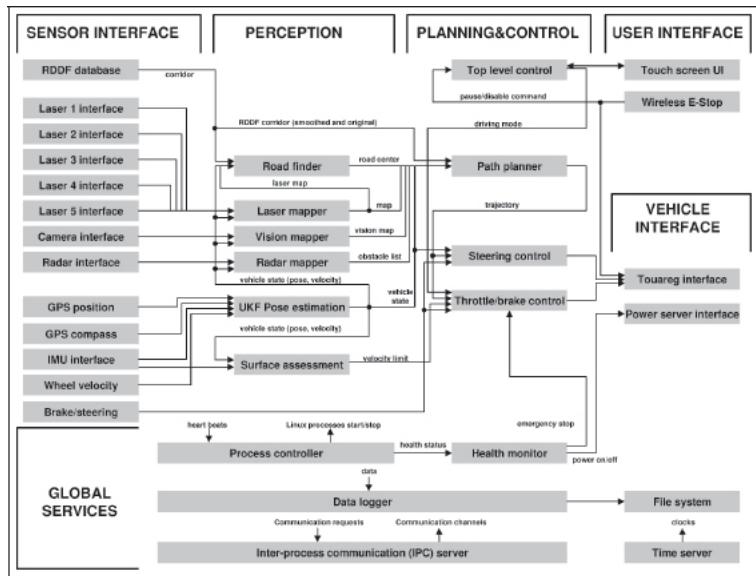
SENSOR INTERFACE

PERCEPTION

PLANNING&CONTROL

USER INTERFACE

RDDF database

corridor

Top level control

Touch screen UI

pause/disable command

Wireless E-Stop

Laser 1 interface

RDDF corridor (smoothed and original)

driving mode

Laser 2 interface

Laser 3 interface

Road finder

road center

Path planner

Laser 4 interface

laser map

Laser 5 interface

Laser mapper

map

trajectory

VEHICLE INTERFACE

Camera interface

Vision mapper

vision map

Radar interface

Radar mapper

obstacle list

Steering control

Touareg interface

vehicle state (pose, velocity)

GPS position

UKF Pose estimation

vehicle state

Throttle/brake control

Power server interface

GPS compass

vehicle state (pose, velocity)

IMU interface

Wheel velocity

Surface assessment

velocity limit

Brake/steering

heart beats

Linux processes start/stop

emergency stop

Process controller

health status

Health monitor

power on/off

GLOBAL SERVICES

data

Data logger

File system

Communication requests

Communication channels

clocks

Inter-process communication (IPC) server

Time server